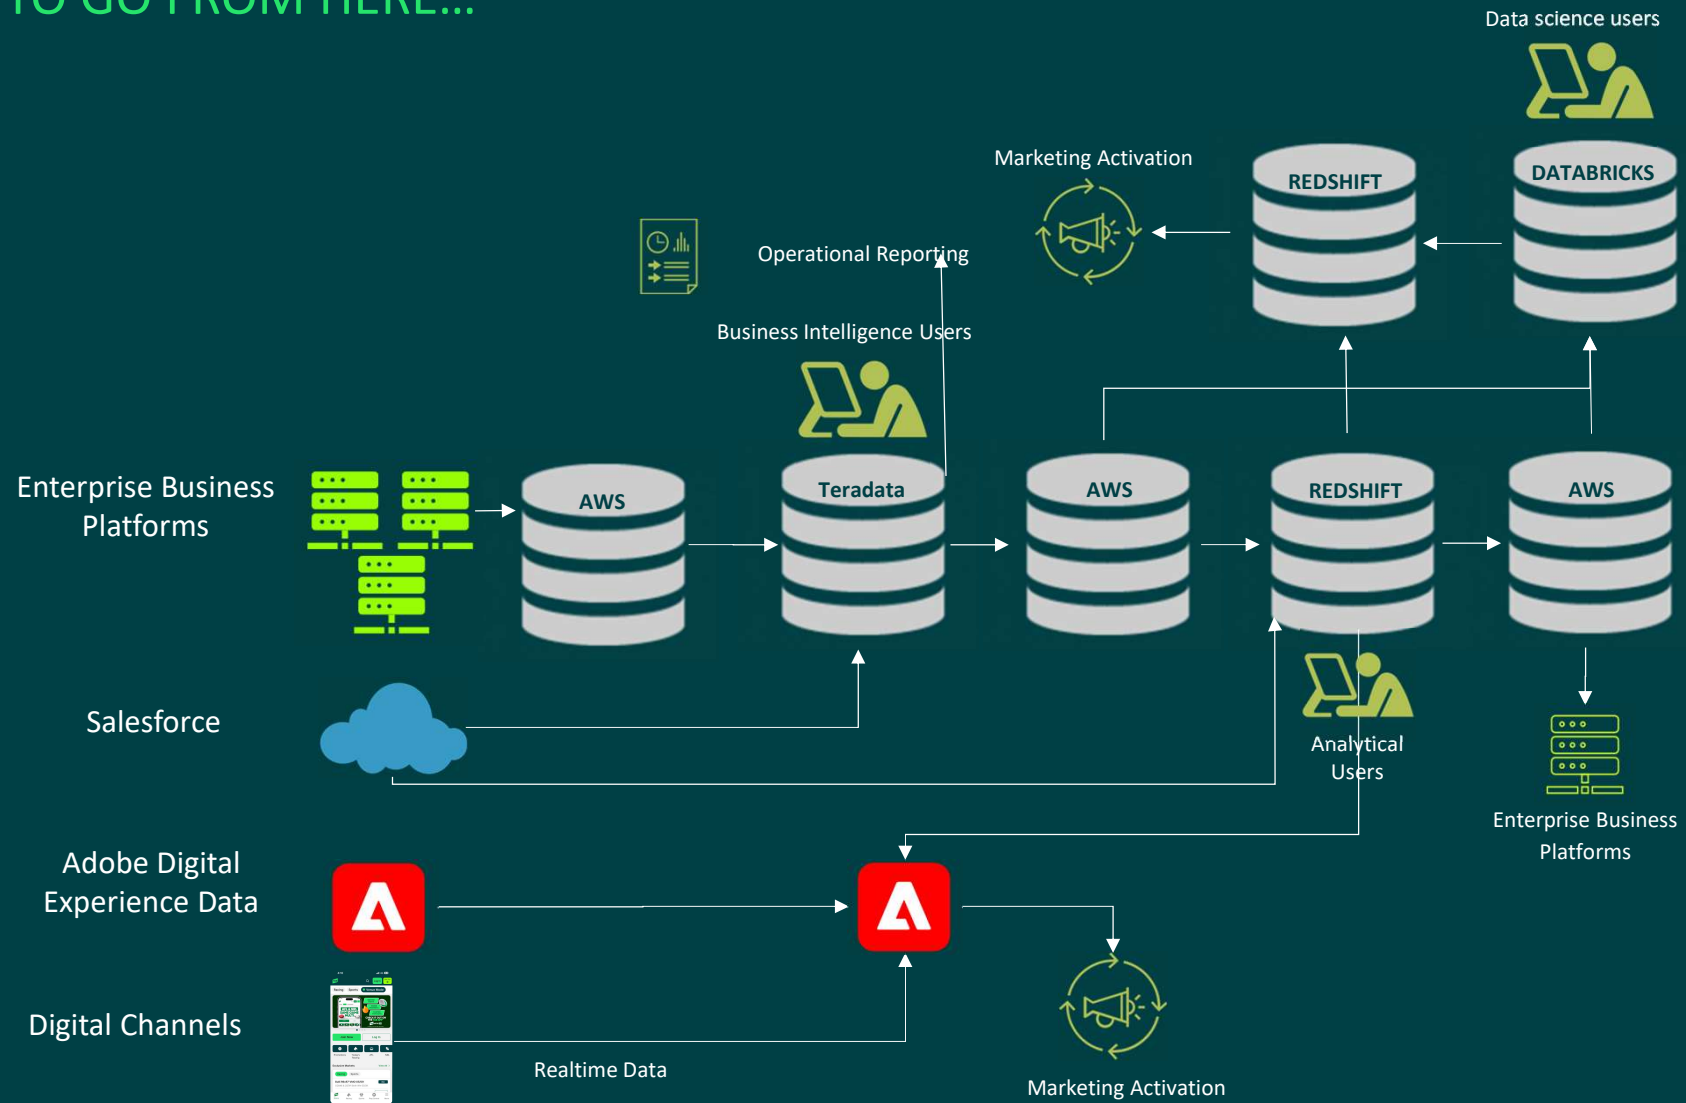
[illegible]

Data science users

Marketing Activation

REDSHIFT

DATABRICKS

Operational Reporting

Business Intelligence Users

Enterprise Business Platforms

AWS

Teradata

AWS

REDSHIFT

AWS

Salesforce

Analytical Users

Enterprise Business Platforms

Adobe Digital Experience Data

Digital Channels

Realtime Data

Marketing Activation